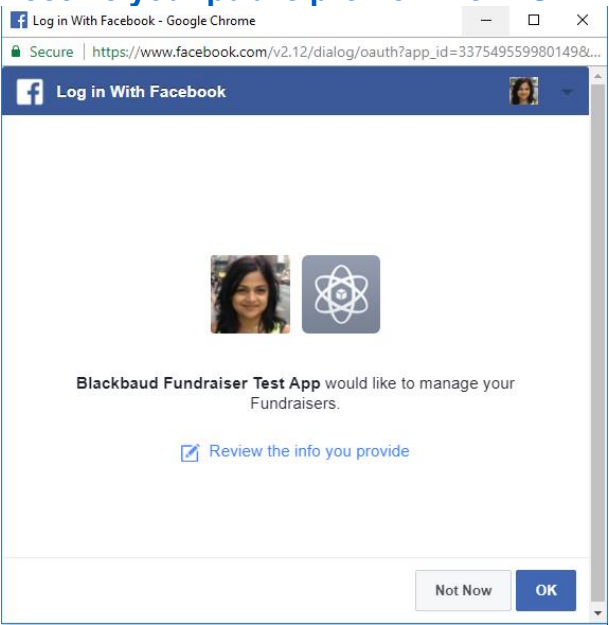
Log in With Facebook - Google Chrome

Secure | https://www.facebook.com/v2.12/dialog/oauth?app_id=337549559980149&...

Log in With Facebook

**Blackbaud Fundraiser Test App** would like to manage your Fundraisers.

Review the info you provide

Not Now

OK